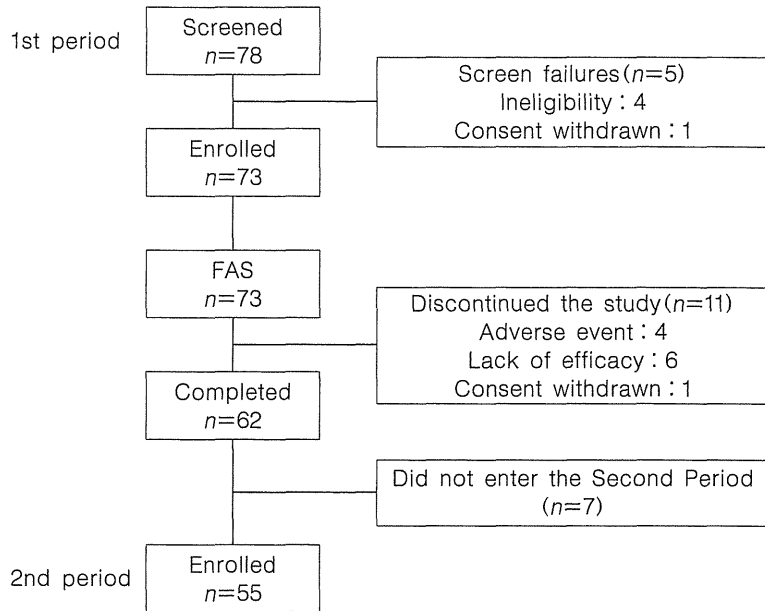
1st period

Screened
$n=78$

Screen failures($n=5$)
Ineligibility : 4
Consent withdrawn : 1

Enrolled
$n=73$

FAS
$n=73$

Discontinued the study($n=11$)
Adverse event : 4
Lack of efficacy : 6
Consent withdrawn : 1

Completed
$n=62$

Did not enter the Second Period
($n=7$)

2nd period

Enrolled
$n=55$